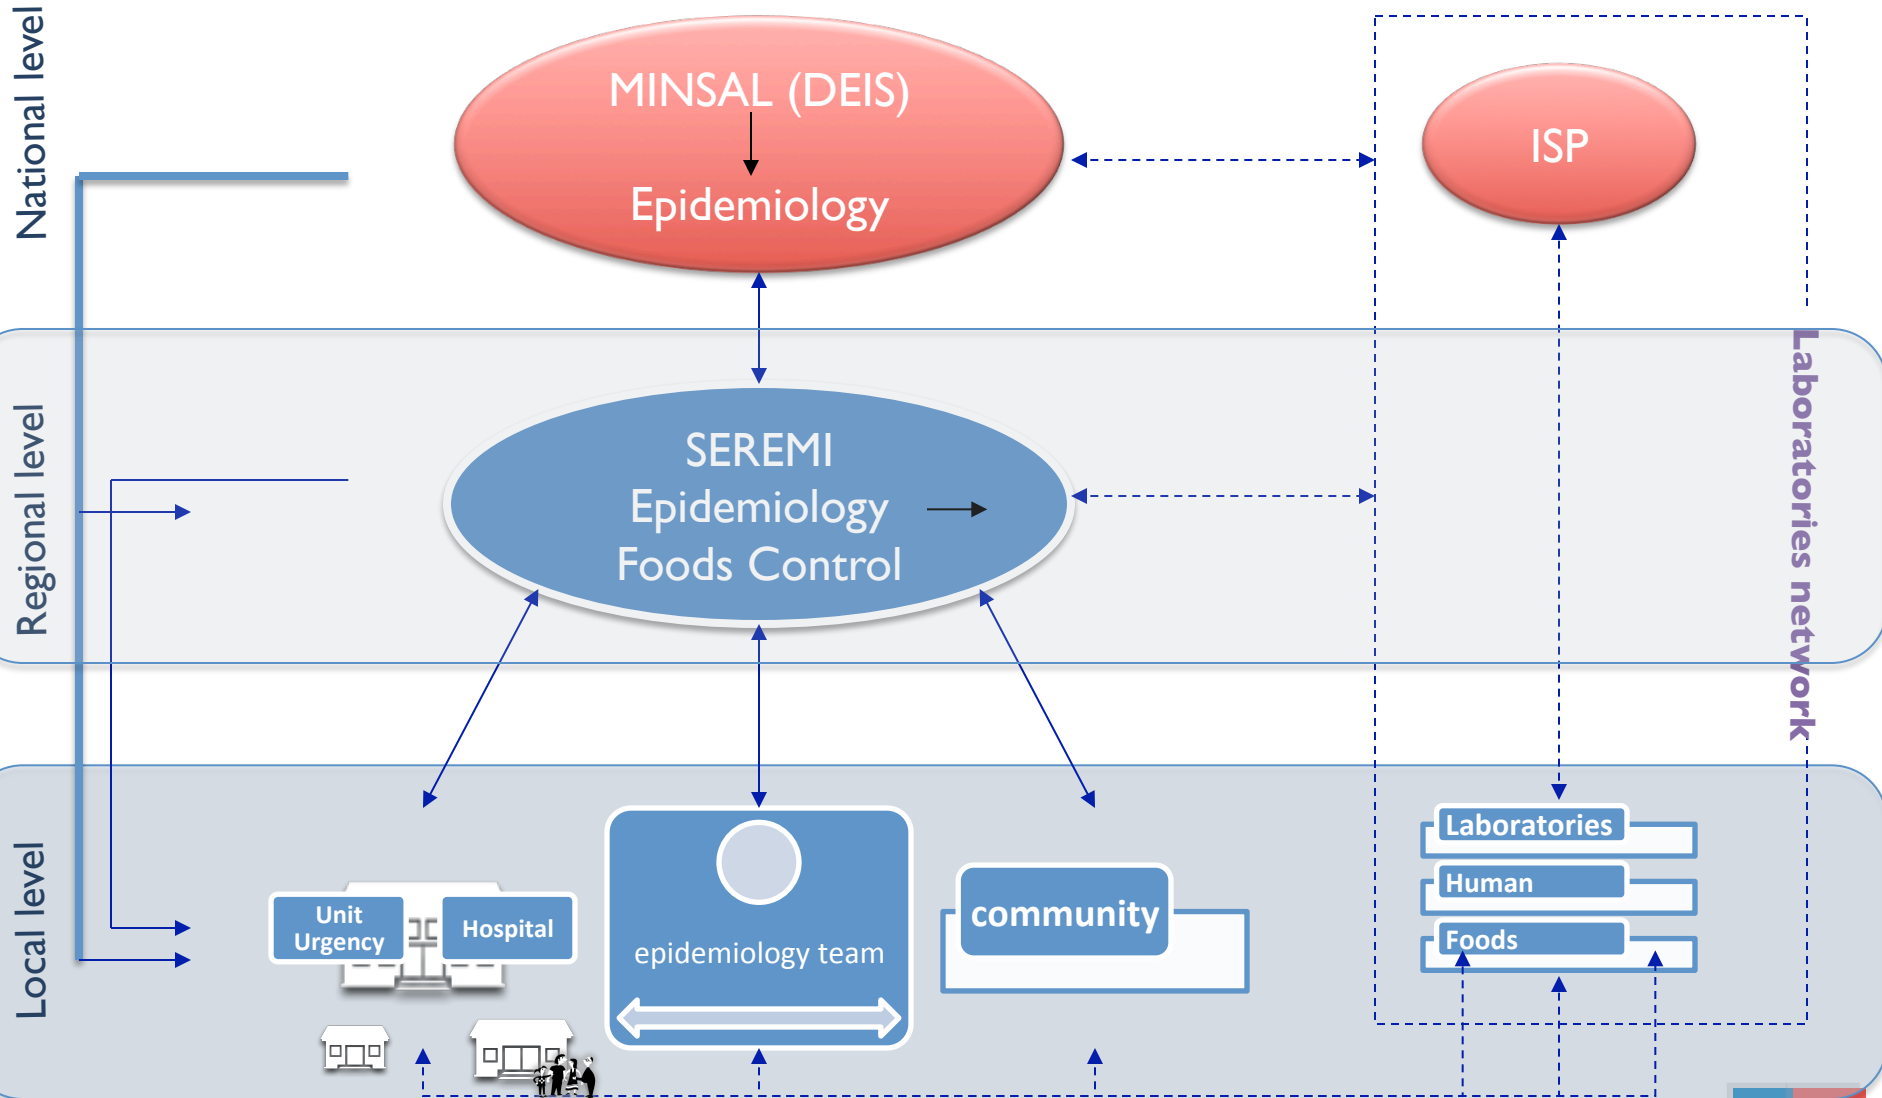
National level

Regional level

Local level

MINSAL (DEIS)
Epidemiology

ISP

SEREMI
Epidemiology
Foods Control

Laboratories network

Unit Urgency

Hospital

epidemiology team

community

Laboratories

Human

Foods